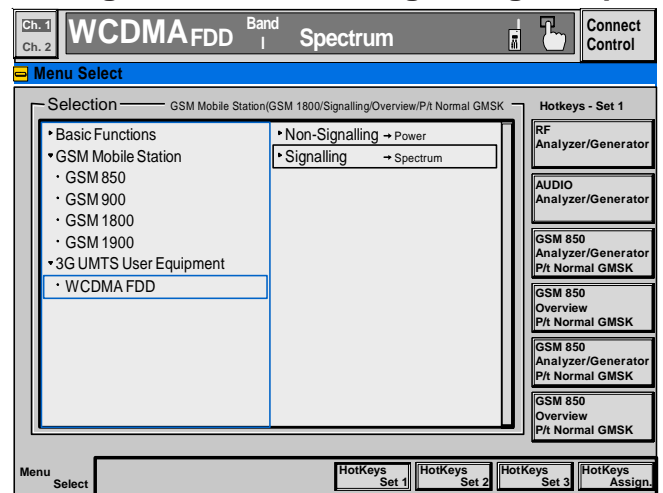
Ch. 1
Ch. 2
WCDMA FDD
Band I
Spectrum
Connect Control

Menu Select

Selection
GSM Mobile Station(GSM 1800/Signalling/Overview/P/t Normal GMSK

Hotkeys - Set 1

‣ Basic Functions
‣ GSM Mobile Station
· GSM 850
· GSM 900
· GSM 1800
· GSM 1900
‣ 3G UMTS User Equipment
· WCDMA FDD

‣ Non-Signalling → Power
‣ Signalling → Spectrum

RF Analyzer/Generator

AUDIO Analyzer/Generator

GSM 850 Analyzer/Generator P/t Normal GMSK

GSM 850 Overview P/t Normal GMSK

GSM 850 Analyzer/Generator P/t Normal GMSK

GSM 850 Overview P/t Normal GMSK

Menu Select

HotKeys Set 1
HotKeys Set 2
HotKeys Set 3
HotKeys Assign.